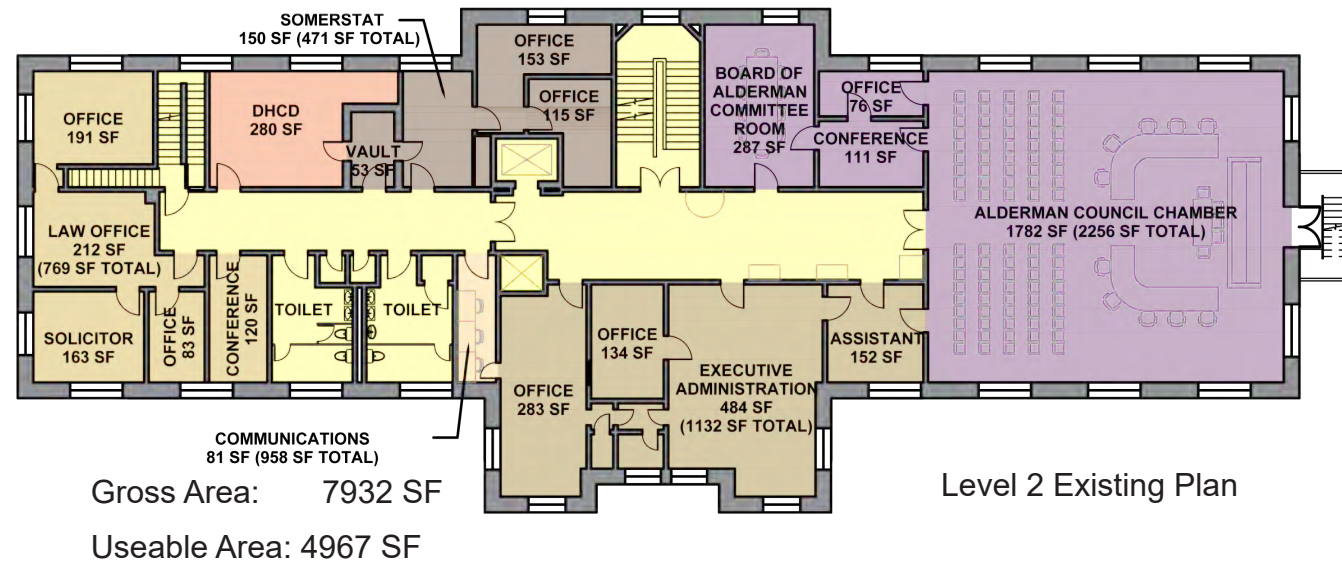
SOMERSTAT
150 SF (471 SF TOTAL)

OFFICE
153 SF

OFFICE
191 SF

DHCD
280 SF

OFFICE
115 SF

BOARD OF ALDERMAN COMMITTEE ROOM
287 SF

OFFICE
76 SF

CONFERENCE
111 SF

VAULT
53 SF

LAW OFFICE
212 SF
(769 SF TOTAL)

ALDERMAN COUNCIL CHAMBER
1782 SF (2256 SF TOTAL)

SOLICITOR
163 SF

OFFICE
83 SF

CONFERENCE
120 SF

TOILET

TOILET

OFFICE
134 SF

EXECUTIVE ADMINISTRATION
484 SF
(1132 SF TOTAL)

ASSISTANT
152 SF

OFFICE
283 SF

COMMUNICATIONS
81 SF (958 SF TOTAL)

Gross Area: 7932 SF

Useable Area: 4967 SF

Level 2 Existing Plan